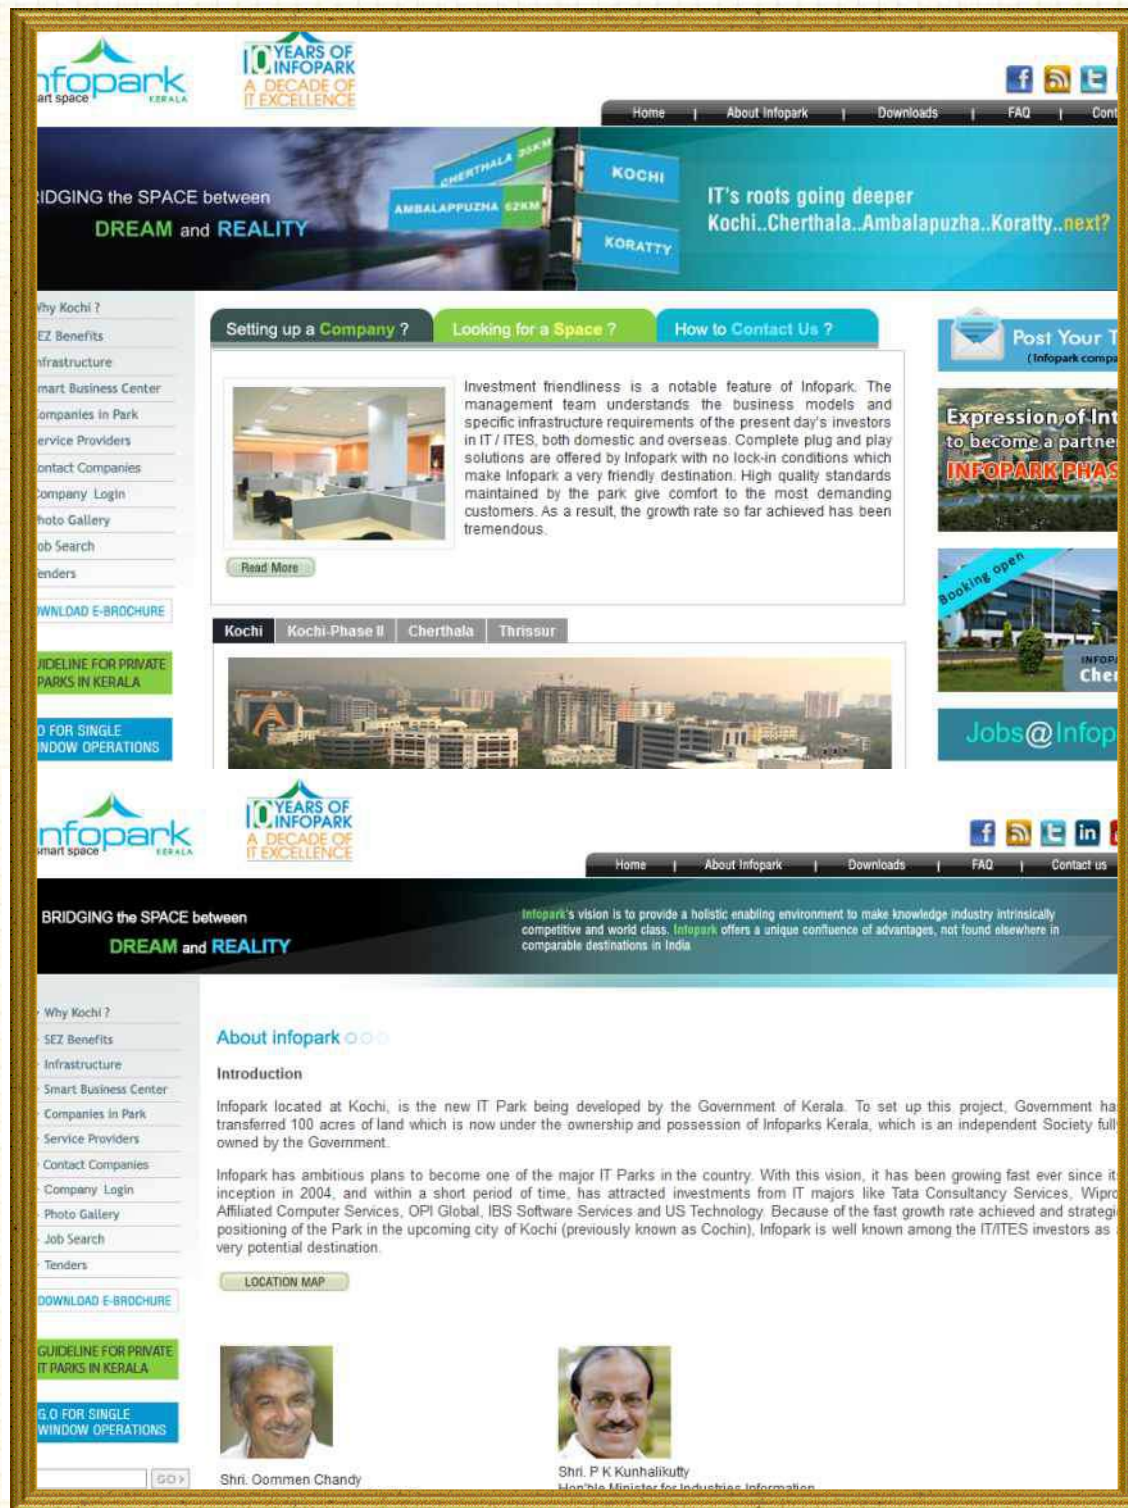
nfopark
art space KERALA

10 YEARS OF INFOPARK
A DECADE OF IT EXCELLENCE

Home | About Infopark | Downloads | FAQ | Cont

IDGING the SPACE between
DREAM and REALITY

CHERTHALA 25KM
AMBALAPPUZHA 62KM
KOCHI
KORATTY

IT's roots going deeper
Kochi..Cherthala..Ambalapuzha..Koratty..next?

Why Kochi ?
EZ Benefits
nfrastructure
mart Business Center
ompanies in Park
ervice Providers
ontact Companies
ompany Login
hoto Gallery
ob Search
enders
WNLOAD E-BROCHURE
IDELINE FOR PRIVATE PARKS IN KERALA
D FOR SINGLE NDOW OPERATIONS

Setting up a Company ?
Looking for a Space ?
How to Contact Us ?

Investment friendliness is a notable feature of Infopark. The management team understands the business models and specific infrastructure requirements of the present day's investors in IT / ITES, both domestic and overseas. Complete plug and play solutions are offered by Infopark with no lock-in conditions which make Infopark a very friendly destination. High quality standards maintained by the park give comfort to the most demanding customers. As a result, the growth rate so far achieved has been tremendous.

Read More

Kochi | Kochi-Phase II | Cherthala | Thrissur

Post Your T
(Infopark compa

Expression of Int
to become a partne
INFOPARK PHAS

Booking open
INFOPA
Cher

Jobs@Infop

nfopark
mart space KERALA

10 YEARS OF INFOPARK
A DECADE OF IT EXCELLENCE

Home | About Infopark | Downloads | FAQ | Contact us

BRIDGING the SPACE between
DREAM and REALITY

Infopark's vision is to provide a holistic enabling environment to make knowledge industry intrinsically competitive and world class. Infopark offers a unique confluence of advantages, not found elsewhere in comparable destinations in India

Why Kochi ?
SEZ Benefits
Infrastructure
Smart Business Center
Companies in Park
Service Providers
Contact Companies
Company Login
Photo Gallery
Job Search
Tenders
DOWNLOAD E-BROCHURE
GUIDELINE FOR PRIVATE IT PARKS IN KERALA
G.O FOR SINGLE WINDOW OPERATIONS
GO >

About infopark

Introduction

Infopark located at Kochi, is the new IT Park being developed by the Government of Kerala. To set up this project, Government ha transferred 100 acres of land which is now under the ownership and possession of Infoparks Kerala, which is an independent Society full owned by the Government.

Infopark has ambitious plans to become one of the major IT Parks in the country. With this vision, it has been growing fast ever since it inception in 2004, and within a short period of time, has attracted investments from IT majors like Tata Consultancy Services, Wipr Affiliated Computer Services, OPI Global, IBS Software Services and US Technology. Because of the fast growth rate achieved and strateg positioning of the Park in the upcoming city of Kochi (previously known as Cochin), Infopark is well known among the IT/ITES investors as very potential destination.

LOCATION MAP

Shri. Oommen Chandy

Shri. P K Kunhalikutty
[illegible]